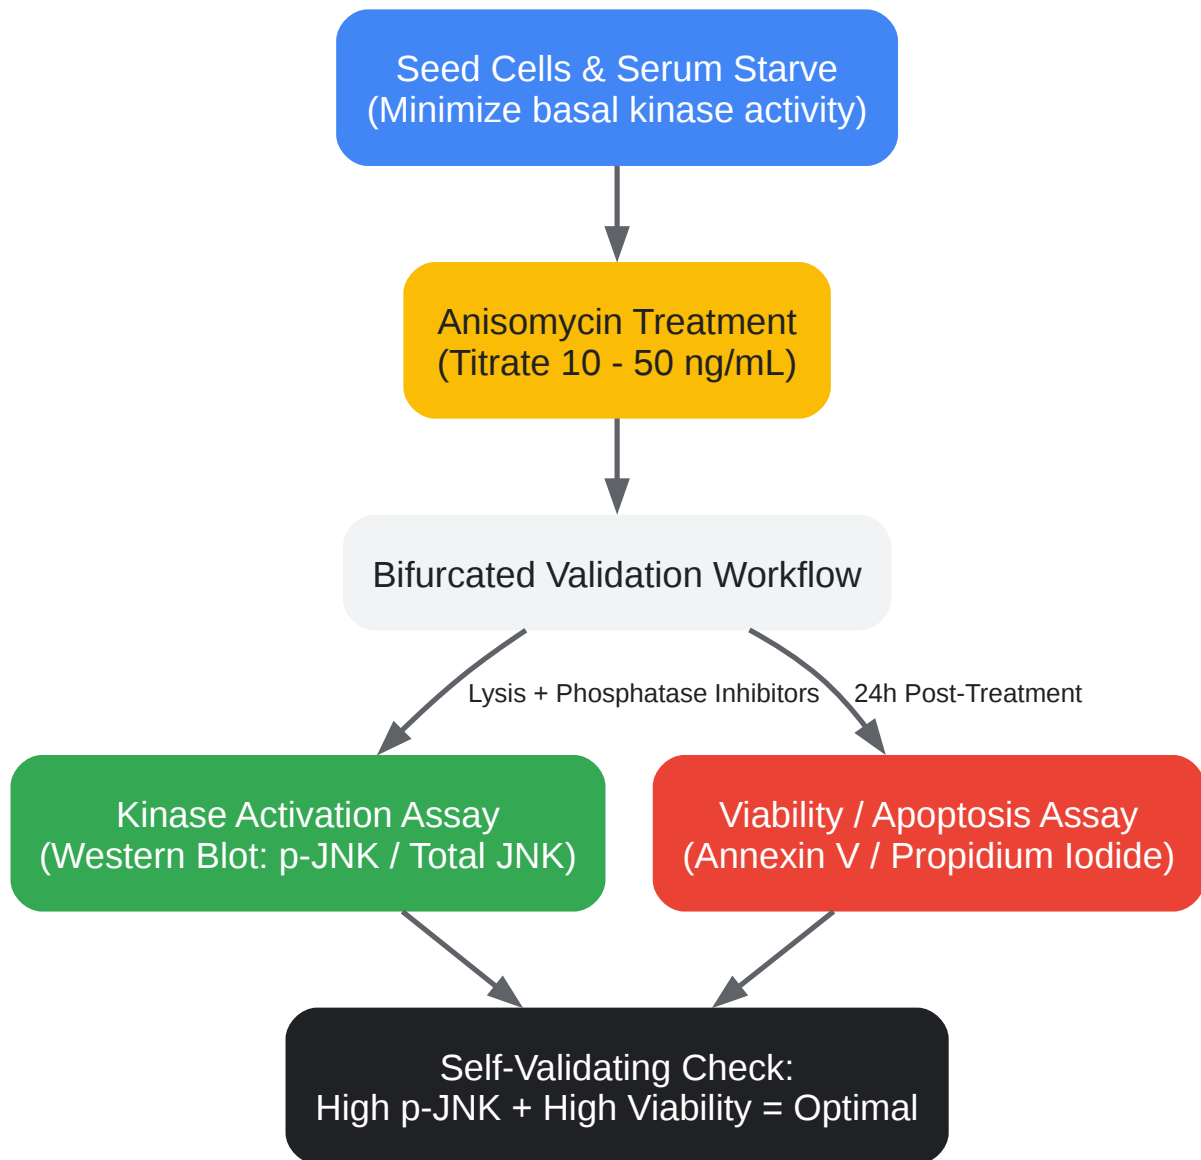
Seed Cells & Serum Starve
(Minimize basal kinase activity)

Anisomycin Treatment
(Titrate 10 - 50 ng/mL)

Bifurcated Validation Workflow

Lysis + Phosphatase Inhibitors

24h Post-Treatment

Kinase Activation Assay
(Western Blot: p-JNK / Total JNK)

Viability / Apoptosis Assay
(Annexin V / Propidium Iodide)

Self-Validating Check:
High p-JNK + High Viability = Optimal